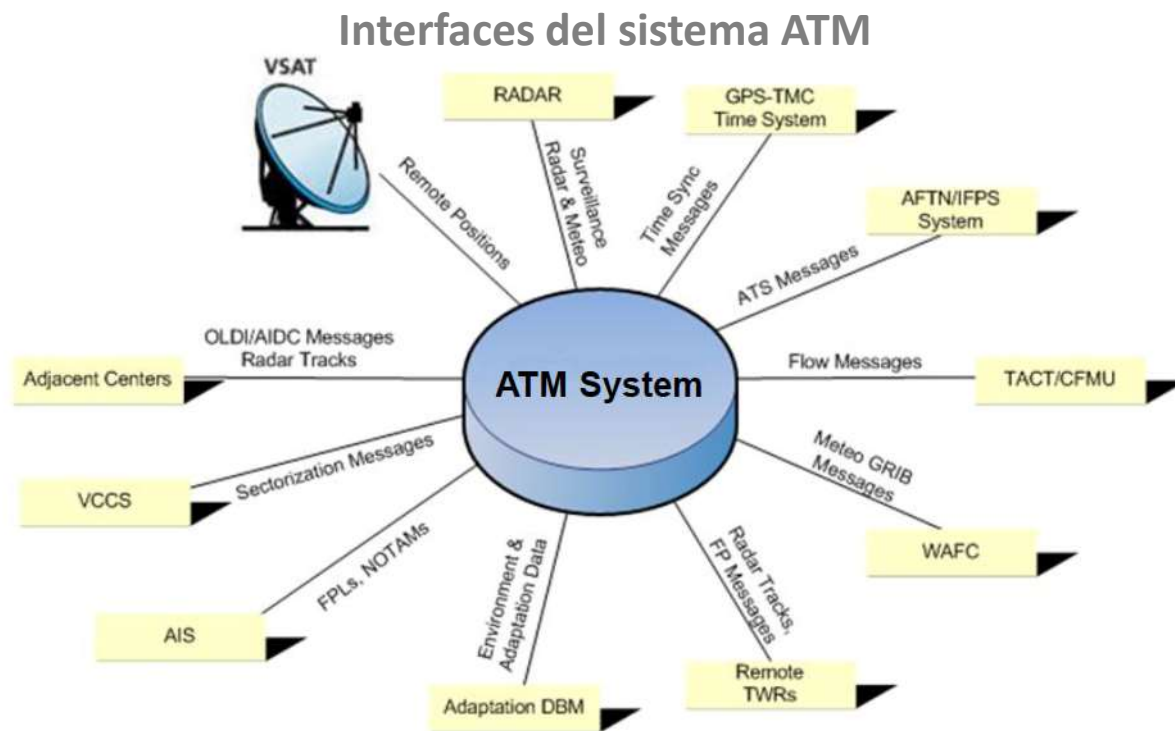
Interfaces del sistema ATM

VSAT

Remote Positions

RADAR

Surveillance Radar & Meteo

GPS-TMC Time System

Time Sync Messages

AFTN/IFPS System

ATS Messages

OLDI/AIDC Messages Radar Tracks

Adjacent Centers

ATM System

Flow Messages

TACT/CFMU

Sectorization Messages

VCCS

Meteo GRIB Messages

WAFC

FPLs, NOTAMs

AIS

Environment & Adaptation Data

Adaptation DBM

Radar Tracks, FP Messages

Remote TWRs